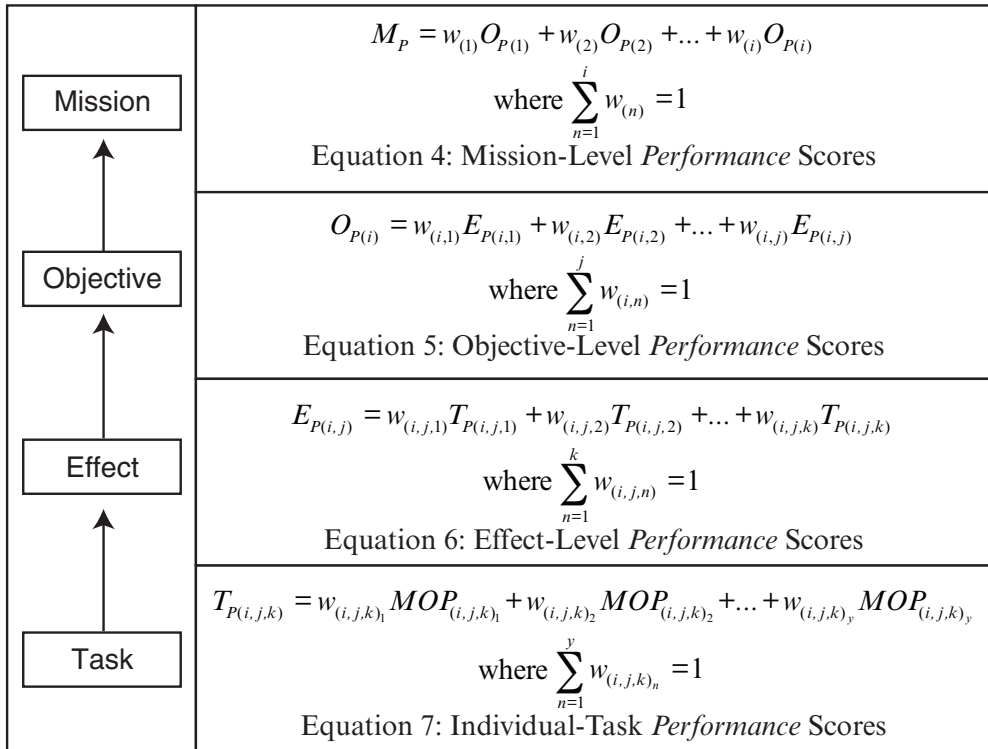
Mission

Objective

Effect

Task

$M_P = w_{(1)}O_{P(1)} + w_{(2)}O_{P(2)} + ... + w_{(i)}O_{P(i)}$

where $\sum_{n=1}^{i} w_{(n)} = 1$

Equation 4: Mission-Level *Performance* Scores

$O_{P(i)} = w_{(i,1)}E_{P(i,1)} + w_{(i,2)}E_{P(i,2)} + ... + w_{(i,j)}E_{P(i,j)}$

where $\sum_{n=1}^{j} w_{(i,n)} = 1$

Equation 5: Objective-Level *Performance* Scores

$E_{P(i,j)} = w_{(i,j,1)}T_{P(i,j,1)} + w_{(i,j,2)}T_{P(i,j,2)} + ... + w_{(i,j,k)}T_{P(i,j,k)}$

where $\sum_{n=1}^{k} w_{(i,j,n)} = 1$

Equation 6: Effect-Level *Performance* Scores

$T_{P(i,j,k)} = w_{(i,j,k)_1}MOP_{(i,j,k)_1} + w_{(i,j,k)_2}MOP_{(i,j,k)_2} + ... + w_{(i,j,k)_y}MOP_{(i,j,k)_y}$

where $\sum_{n=1}^{y} w_{(i,j,k)_n} = 1$

Equation 7: Individual-Task *Performance* Scores